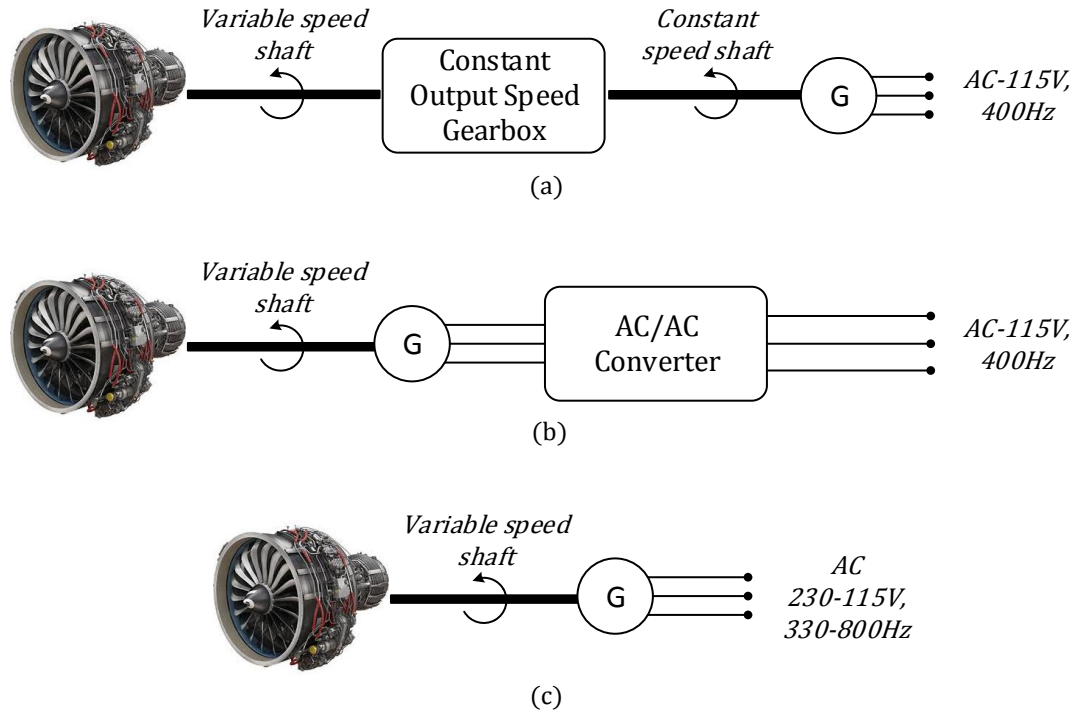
Variable speed shaft

Constant Output Speed Gearbox

Constant speed shaft

G

AC-115V, 400Hz

(a)

Variable speed shaft

G

AC/AC Converter

AC-115V, 400Hz

(b)

Variable speed shaft

G

AC 230-115V, 330-800Hz

(c)